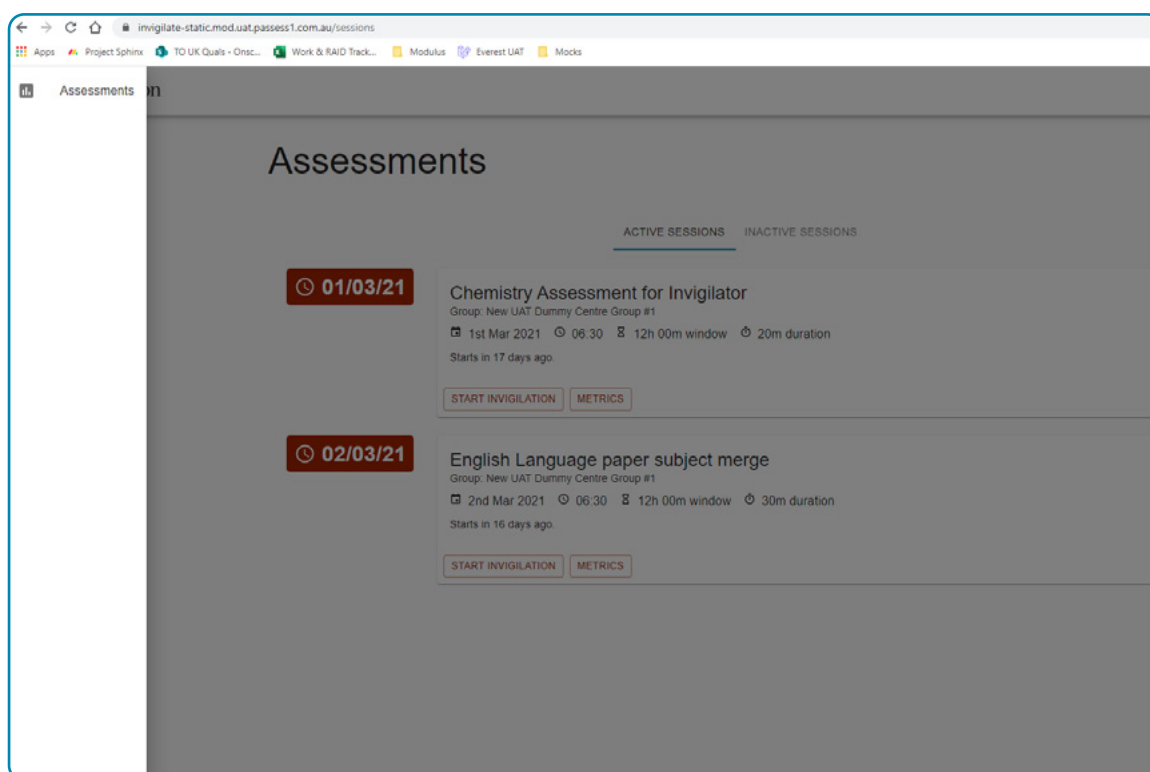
invigilate-static.mod.uat.passess1.com.au/sessions

Apps Project Sphinx TO UK Quals - Onsc... Work & RAID Track... Modulus Everest UAT Mocks

Assessments

on

Assessments

ACTIVE SESSIONS INACTIVE SESSIONS

01/03/21

Chemistry Assessment for Invigilator
Group: New UAT Dummy Centre Group #1
1st Mar 2021 06:30 12h 00m window 20m duration
Starts in 17 days ago.

START INVIGILATION METRICS

02/03/21

English Language paper subject merge
Group: New UAT Dummy Centre Group #1
2nd Mar 2021 06:30 12h 00m window 30m duration
Starts in 16 days ago.

START INVIGILATION METRICS